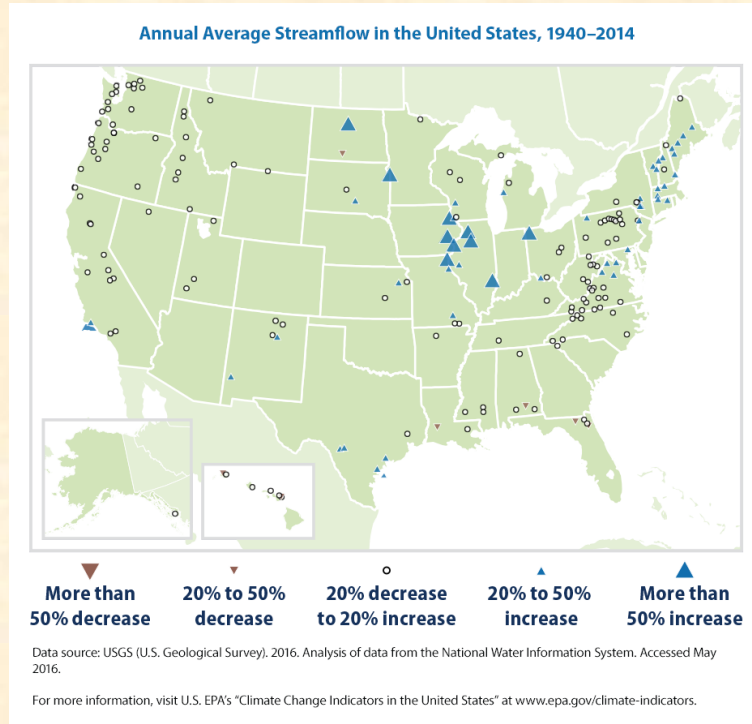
Annual Average Streamflow in the United States, 1940–2014

More than 50% decrease

20% to 50% decrease

20% decrease to 20% increase

20% to 50% increase

More than 50% increase

Data source: USGS (U.S. Geological Survey). 2016. Analysis of data from the National Water Information System. Accessed May 2016.

For more information, visit U.S. EPA's "Climate Change Indicators in the United States" at www.epa.gov/climate-indicators.